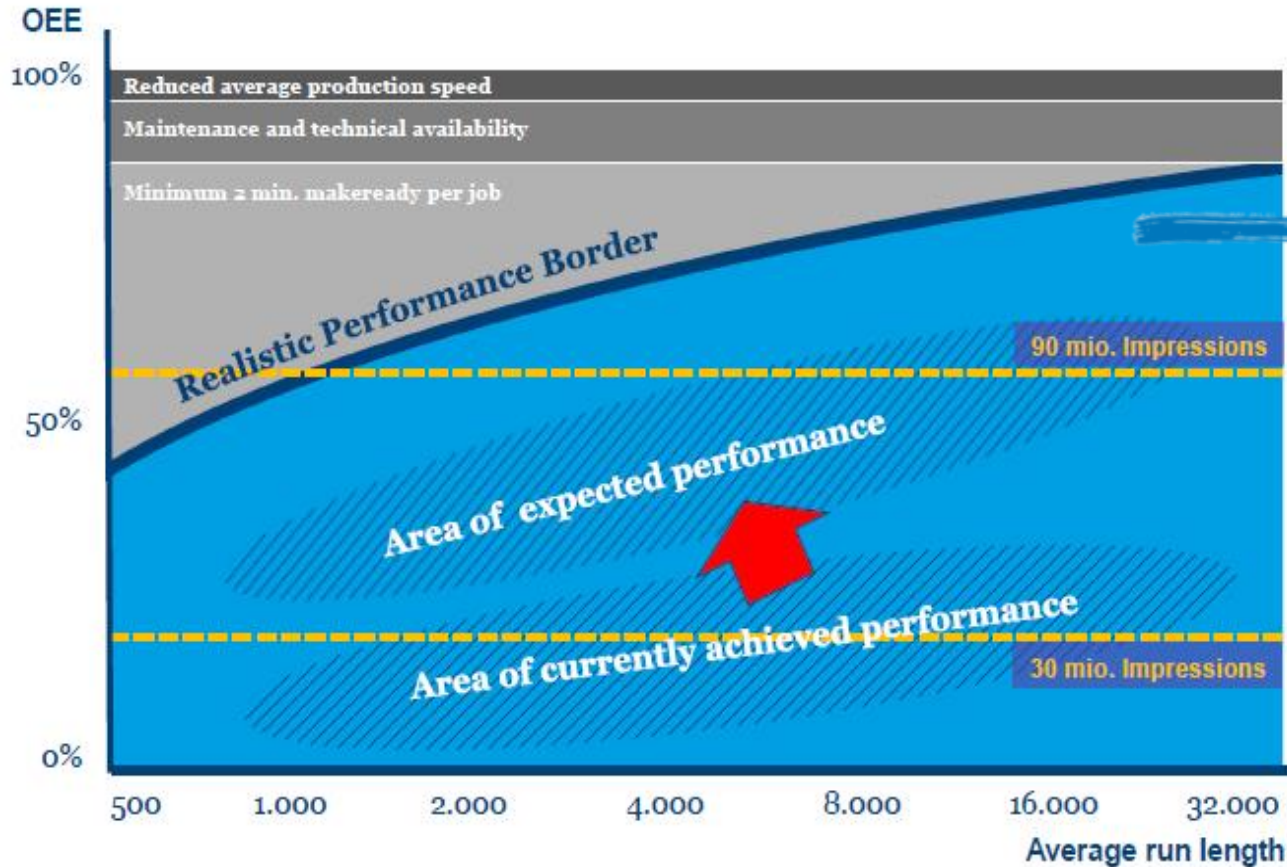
OEE

100%

Reduced average production speed

Maintenance and technical availability

Minimum 2 min. makeready per job

Realistic Performance Border

90 mio. Impressions

50%

Area of expected performance

Area of currently achieved performance

30 mio. Impressions

0%

500 1.000 2.000 4.000 8.000 16.000 32.000

Average run length